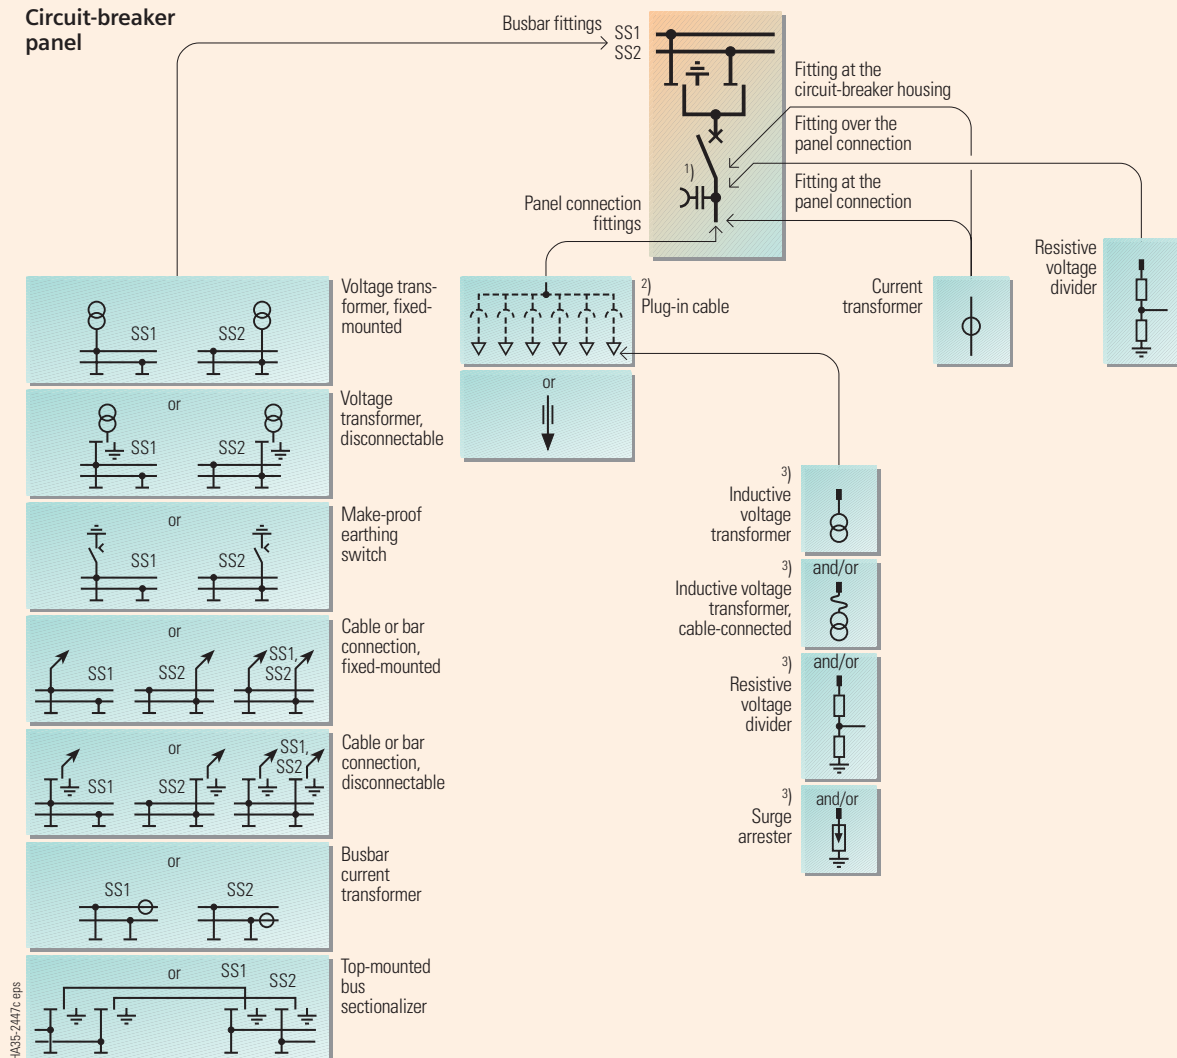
Circuit-breaker panel

Busbar fittings

SS1
SS2

Fitting at the circuit-breaker housing

Fitting over the panel connection

1)

Fitting at the panel connection

Panel connection fittings

Resistive voltage divider

Current transformer

2)
Plug-in cable

or

Voltage transformer, fixed-mounted

SS1 SS2

or

Voltage transformer, disconnectable

SS1 SS2

or

Make-proof earthing switch

SS1 SS2

or

Cable or bar connection, fixed-mounted

SS1 SS2 SS1, SS2

or

Cable or bar connection, disconnectable

SS1 SS2 SS1, SS2

or

Busbar current transformer

SS1 SS2

or SS1 SS2

Top-mounted bus sectionalizer

3)
Inductive voltage transformer

3)
and/or
Inductive voltage transformer, cable-connected

3)
and/or
Resistive voltage divider

3)
and/or
Surge arrester

HA35-2447c eps